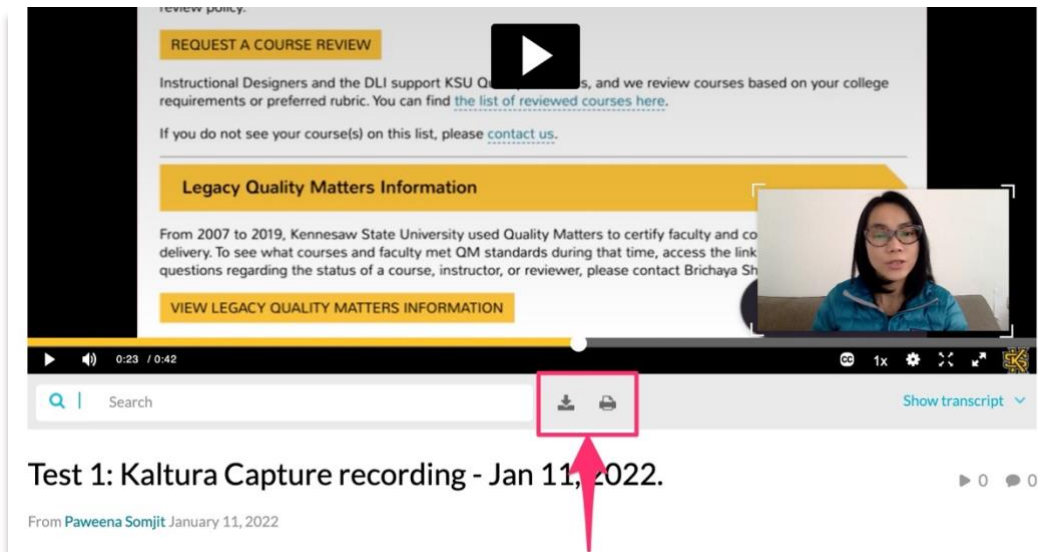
review policy.

REQUEST A COURSE REVIEW

Instructional Designers and the DLI support KSU Qu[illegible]s, and we review courses based on your college requirements or preferred rubric. You can find the list of reviewed courses here.

If you do not see your course(s) on this list, please contact us.

Legacy Quality Matters Information

From 2007 to 2019, Kennesaw State University used Quality Matters to certify faculty and co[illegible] delivery. To see what courses and faculty met QM standards during that time, access the link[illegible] questions regarding the status of a course, instructor, or reviewer, please contact Brichaya Sh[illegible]

VIEW LEGACY QUALITY MATTERS INFORMATION

0:23 / 0:42

1x

Search

Show transcript

Test 1: Kaltura Capture recording - Jan 11, 2022.

0 0

From Paweena Somjit January 11, 2022